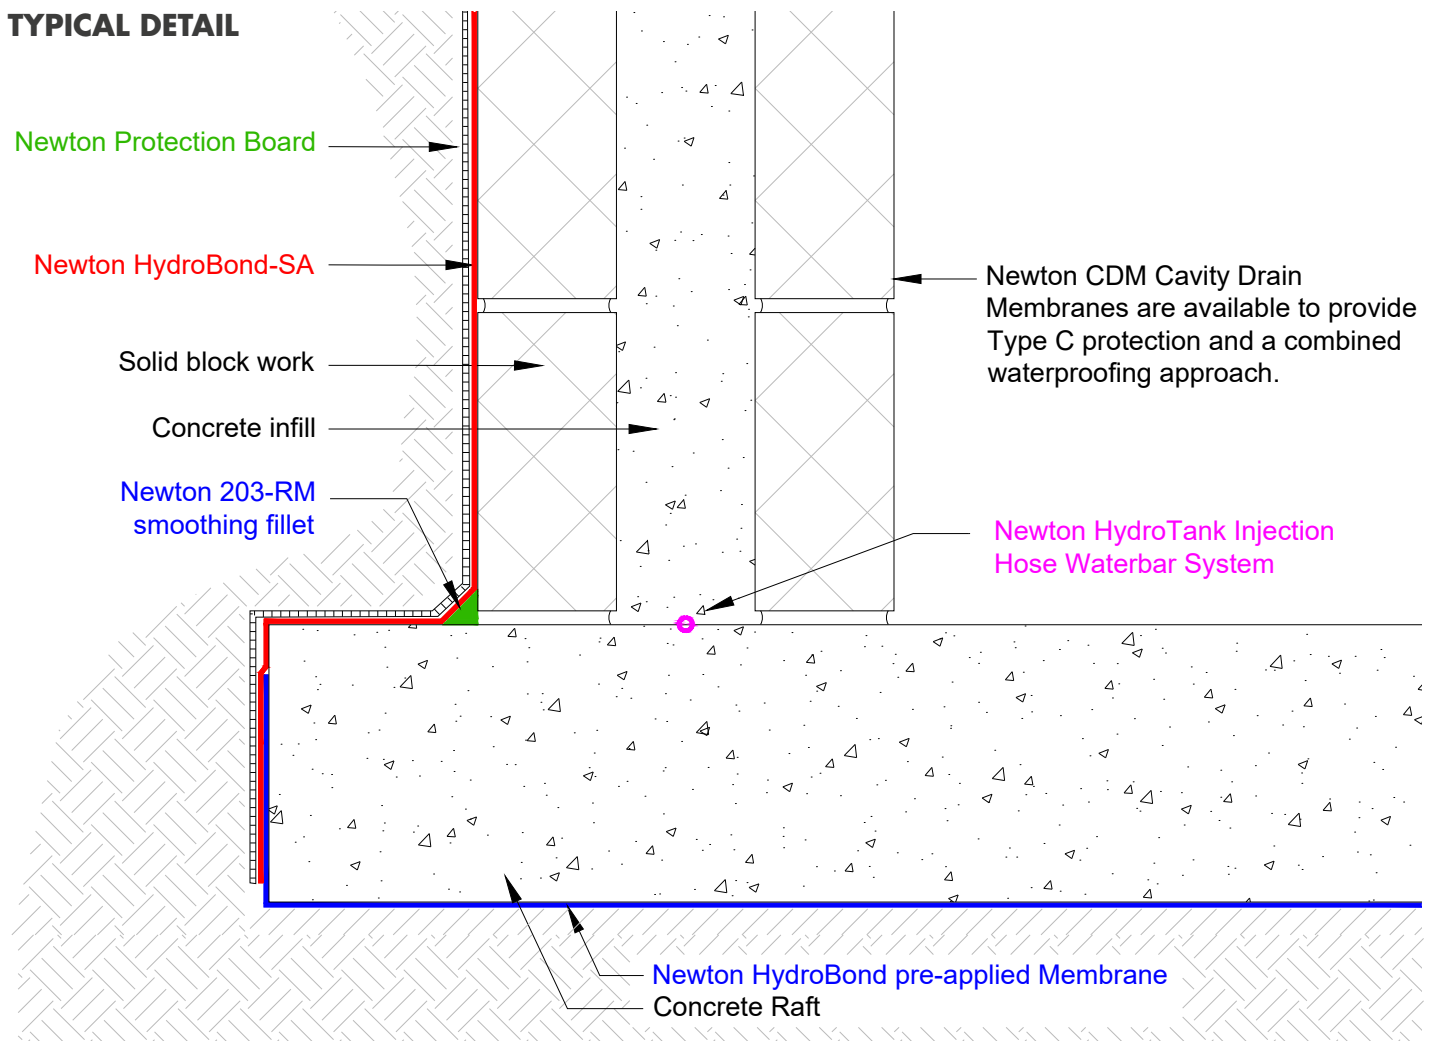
TYPICAL DETAIL

Newton Protection Board

Newton HydroBond-SA

Solid block work

Concrete infill

Newton 203-RM smoothing fillet

Newton CDM Cavity Drain Membranes are available to provide Type C protection and a combined waterproofing approach.

Newton HydroTank Injection Hose Waterbar System

Newton HydroBond pre-applied Membrane

Concrete Raft